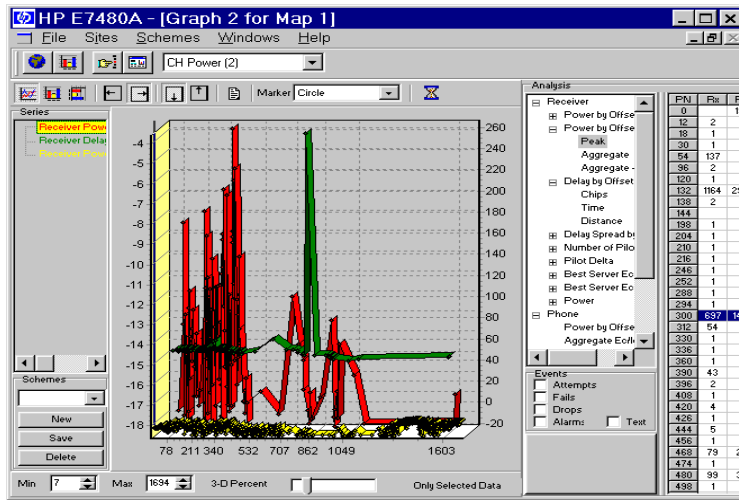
HP E7480A - [Graph 2 for Map 1]

File Sites Schemes Windows Help

CH Power (2)

Marker Circle

Series
Receiver Pow
Receiver Dela
Receiver Pow

Schemes

New
Save
Delete

-4
-5
-6
-7
-8
-9
-10
-11
-12
-13
-14
-15
-16
-17
-18

260
240
220
200
180
160
140
120
100
80
60
40
20
0
-20

78 211 340 532 707 862 1049 1603

Min 7 Max 1694 3-D Percent Only Selected Data

Analysis
Receiver
Power by Offse
Power by Offse
Peak
Aggregate
Aggregate -
Delay by Offset
Chips
Time
Distance
Delay Spread by
Number of Pilot
Pilot Delta
Best Server Ec
Best Server Ec
Power
Phone
Power by Offse
Aggregate Ec/I

Events
Attempts
Fails
Drops
Alarms
Text

| PN | Rx | R |
|---|---|---|
| 0 | | 1 |
| 12 | 2 | |
| 18 | 1 | |
| 30 | 1 | |
| 54 | 137 | |
| 96 | 2 | |
| 120 | 1 | |
| 132 | 1164 | 2 |
| 138 | 2 | |
| 144 | | |
| 198 | 1 | |
| 204 | 1 | |
| 210 | 1 | |
| 216 | 1 | |
| 246 | 1 | |
| 252 | 1 | |
| 288 | 1 | |
| 294 | 1 | |
| 300 | 697 | 1 |
| 312 | 54 | |
| 330 | 1 | |
| 336 | 1 | |
| 360 | 1 | |
| 390 | 43 | |
| 396 | 2 | |
| 408 | 1 | |
| 420 | 4 | |
| 426 | 1 | |
| 444 | 5 | |
| 456 | 1 | |
| 468 | 79 | 2 |
| 474 | 1 | |
| 480 | 99 | 3 |
| 498 | 1 | |